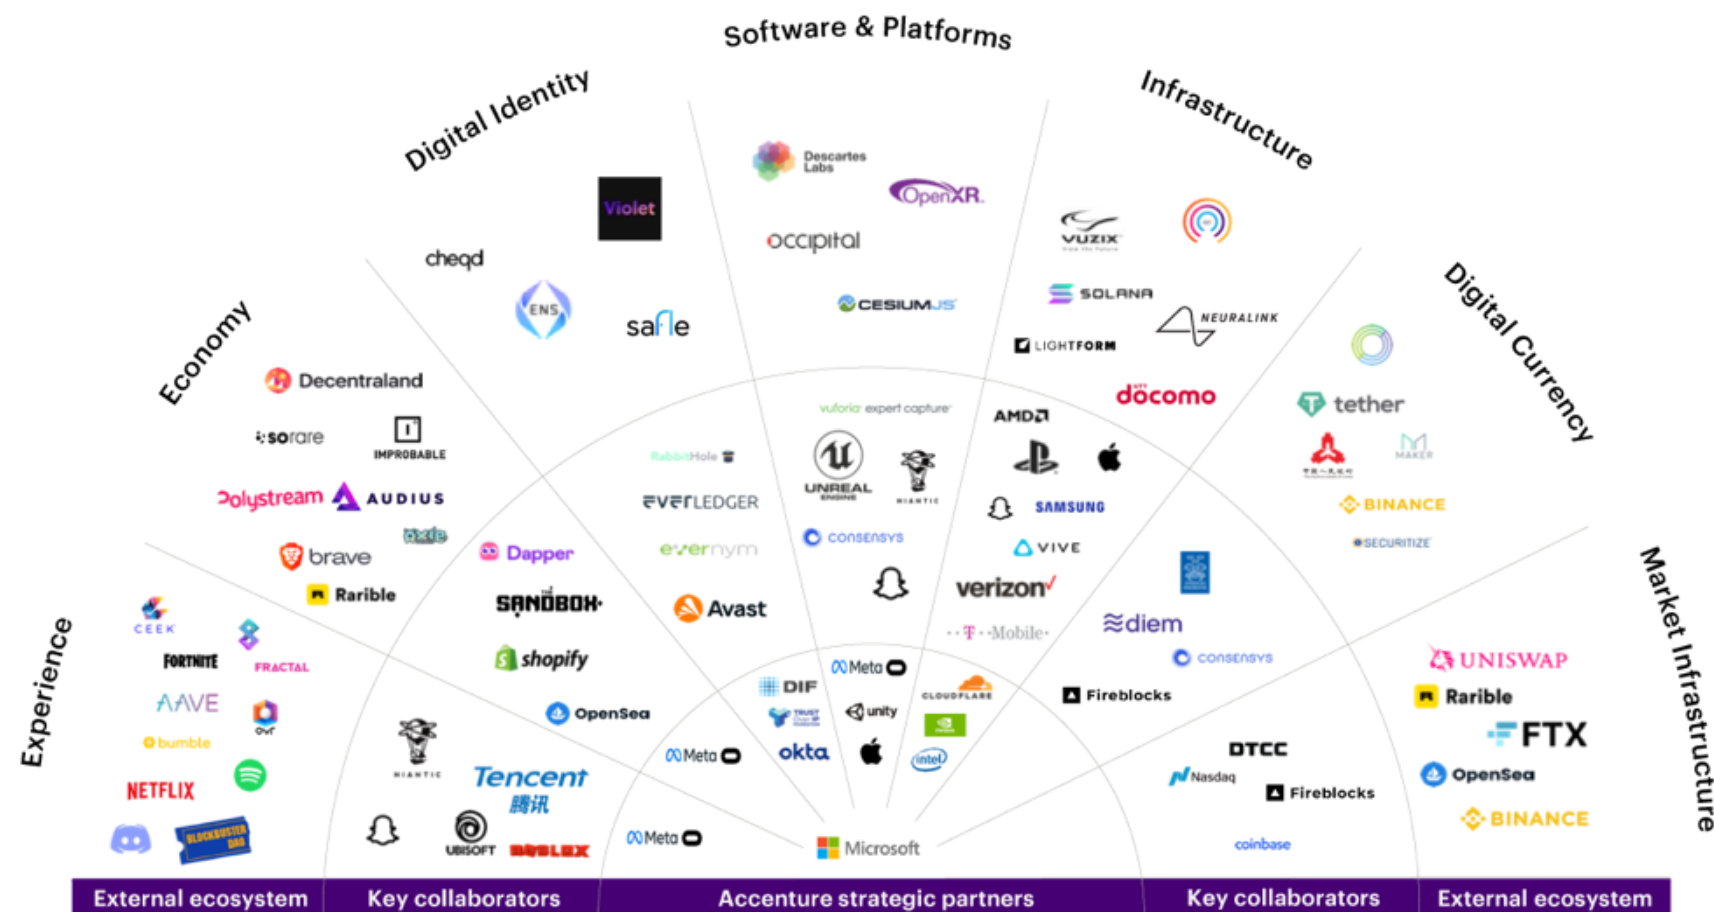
Software & Platforms

Digital Identity

Infrastructure

Economy

Digital Currency

Experience

Market Infrastructure

Violet
cheqd
ENS
safle
Descartes Labs
OpenXR
occipital
CESIUMJS
VUZIX
SOLANA
NEURALINK
LIGHTFORM
docomo
tether
MAKER
BINANCE
SECURITIZE
Decentraland
sorare
IMPROBABLE
Polystream
AUDIUS
axie
brave
Rarible
vuforia expert capture
RabbitHole
EVERLEDGER
evernym
Dapper
SANDBOX
Avast
shopify
OpenSea
UNREAL ENGINE
NIANTIC
AMD
SAMSUNG
CONSENSYS
VIVE
verizon
T-Mobile
diem
CONSENSYS
Fireblocks
CEEK
FORTNITE
FRACTAL
AAVE
OVR
bumble
NETFLIX
BLOCKBUSTER DAO
NIANTIC
Tencent 腾讯
UBISOFT
ROBLOX
DIF
Meta
CLOUDFLARE
unity
okta
intel
Meta
Meta
Microsoft
UNISWAP
Rarible
FTX
OpenSea
BINANCE
DTCC
Nasdaq
Fireblocks
coinbase

External ecosystem | Key collaborators | Accenture strategic partners | Key collaborators | External ecosystem